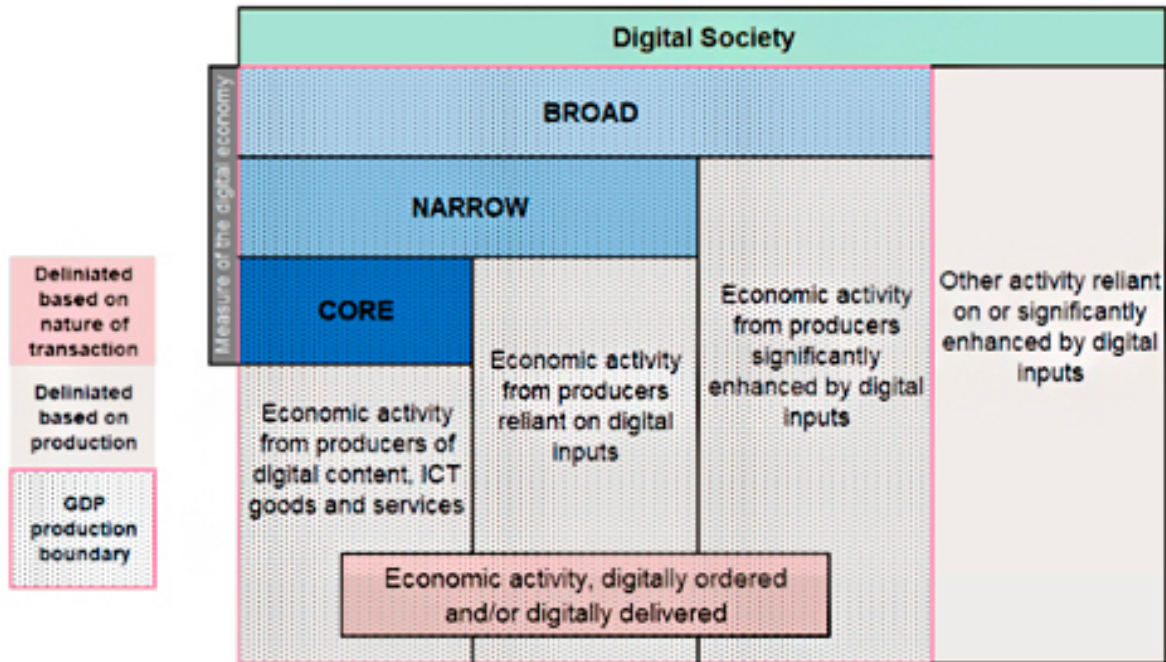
Deliniated based on nature of transaction

Deliniated based on production

GDP production boundary

Digital Society

Measure of the digital economy

BROAD

NARROW

CORE

Economic activity from producers of digital content, ICT goods and services

Economic activity from producers reliant on digital inputs

Economic activity from producers significantly enhanced by digital inputs

Other activity reliant on or significantly enhanced by digital inputs

Economic activity, digitally ordered and/or digitally delivered